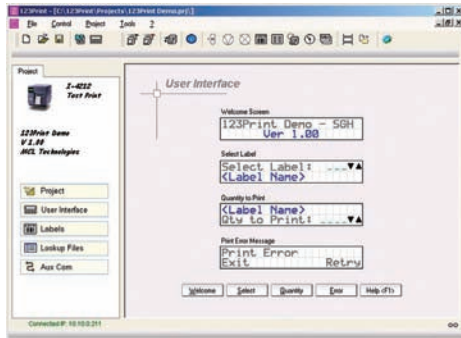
123Print - [C:\123Print\Projects\123Print Demo.prj]

File Control Project Tools ?

Project

I-4212
Test Print

123Print Demo
V 1.00
MCL Technologies

Project
User Interface
Labels
Lookup Files
Aux Com

User Interface

Welcome Screen
123Print Demo - SGH
Ver 1.00

Select Label
Select Label: ___
<Label Name>

Quantity to Print
<Label Name>
Qty to Print: ____

Print Error Message
Print Error
Exit Retry

Welcome Select Quantity Error Help <F1>

Connected IP: 10.10.0.211